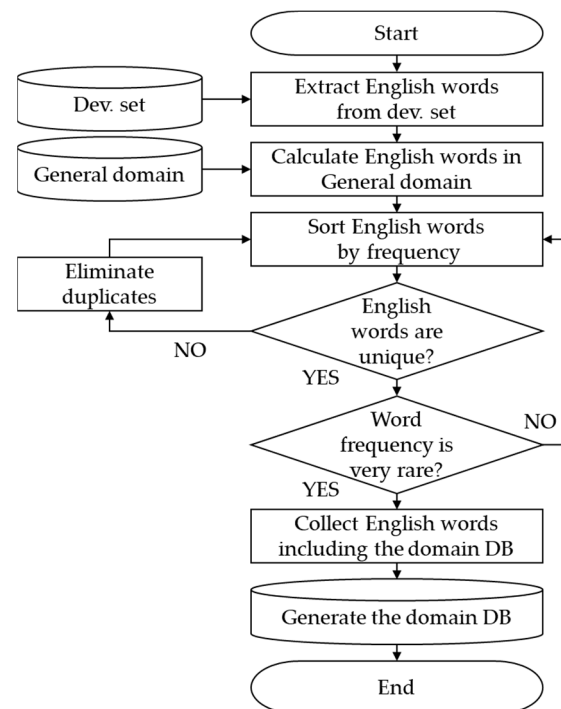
Start

Dev. set

Extract English words from dev. set

General domain

Calculate English words in General domain

Sort English words by frequency

Eliminate duplicates

English words are unique?

NO

YES

Word frequency is very rare?

NO

YES

Collect English words including the domain DB

Generate the domain DB

End